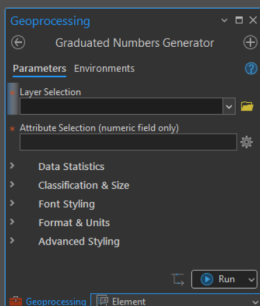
Geoprocessing

Graduated Numbers Generator

Parameters Environments

Layer Selection

Attribute Selection (numeric field only)

Data Statistics

Classification & Size

Font Styling

Format & Units

Advanced Styling

Run

Geoprocessing Element